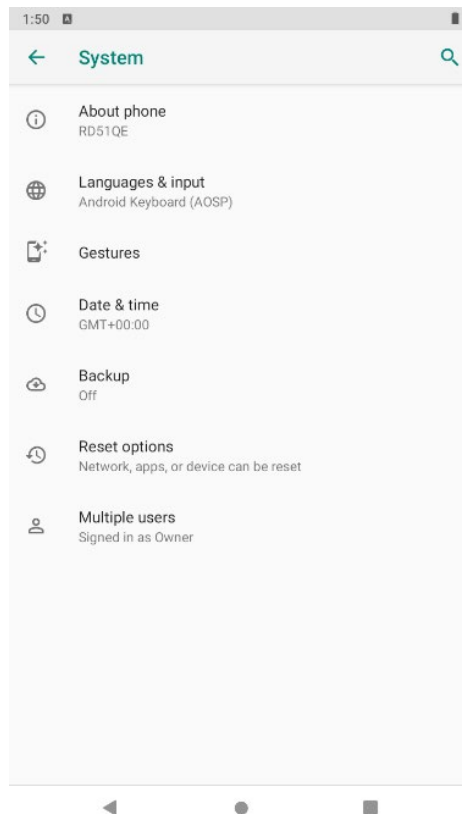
1:50

System

About phone
RD51QE

Languages & input
Android Keyboard (AOSP)

Gestures

Date & time
GMT+00:00

Backup
Off

Reset options
Network, apps, or device can be reset

Multiple users
Signed in as Owner